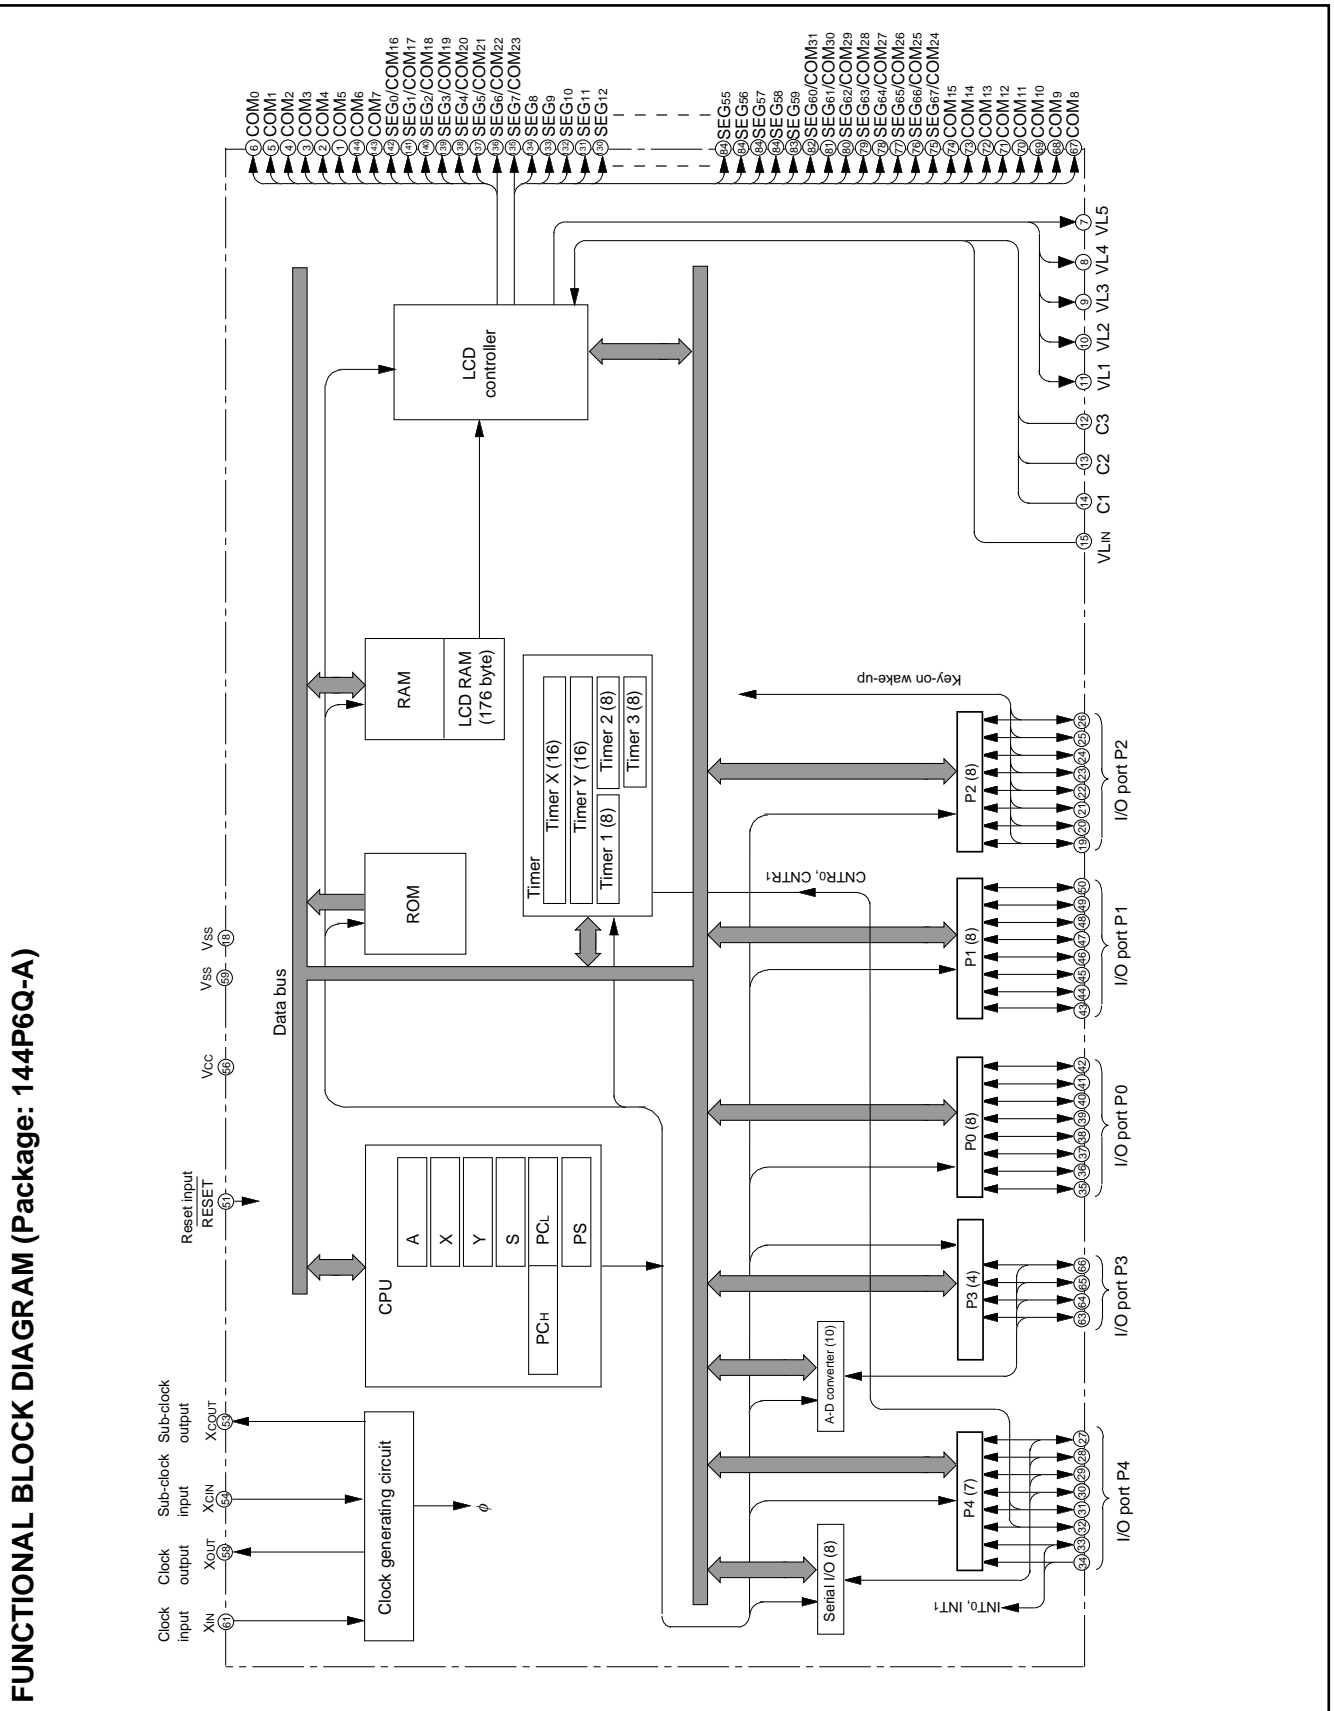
FUNCTIONAL BLOCK DIAGRAM (Package: 144P6Q-A)

Clock input $X_{IN}$ 61
Clock output $X_{OUT}$ 58
Sub-clock input $X_{CIN}$ 54
Sub-clock output $X_{COUT}$ 53
Reset input $\overline{RESET}$ 51
$V_{CC}$ 56
$V_{SS}$ 59
$V_{SS}$ 18

Clock generating circuit
$\phi$

Data bus

CPU
A
X
Y
S
$PC_L$
PS
$PC_H$

ROM

RAM
LCD RAM (176 byte)

LCD controller

Timer
Timer X (16)
Timer Y (16)
Timer 1 (8)
Timer 2 (8)
Timer 3 (8)

6 $COM_0$
5 $COM_1$
4 $COM_2$
3 $COM_3$
2 $COM_4$
1 $COM_5$
44 $COM_6$
43 $COM_7$
42 $SEG_0/COM_{16}$
41 $SEG_1/COM_{17}$
40 $SEG_2/COM_{18}$
39 $SEG_3/COM_{19}$
38 $SEG_4/COM_{20}$
37 $SEG_5/COM_{21}$
36 $SEG_6/COM_{22}$
35 $SEG_7/COM_{23}$
34 $SEG_8$
33 $SEG_9$
32 $SEG_{10}$
31 $SEG_{11}$
30 $SEG_{12}$
84 $SEG_{55}$
84 $SEG_{56}$
84 $SEG_{57}$
84 $SEG_{58}$
83 $SEG_{59}$
82 $SEG_{60}/COM_{31}$
81 $SEG_{61}/COM_{30}$
80 $SEG_{62}/COM_{29}$
79 $SEG_{63}/COM_{28}$
78 $SEG_{64}/COM_{27}$
77 $SEG_{65}/COM_{26}$
76 $SEG_{66}/COM_{25}$
75 $SEG_{67}/COM_{24}$
74 $COM_{15}$
73 $COM_{14}$
72 $COM_{13}$
71 $COM_{12}$
70 $COM_{11}$
69 $COM_{10}$
68 $COM_9$
67 $COM_8$

7 VL5
8 VL4
9 VL3
10 VL2
11 VL1
12 C3
13 C2
14 C1
15 $VL_{IN}$

Key-on wake-up
$CNTR_0$, $CNTR_1$

P2 (8)
19 20 21 22 23 24 25 26
I/O port P2

P1 (8)
43 44 45 46 47 48 49 50
I/O port P1

P0 (8)
35 36 37 38 39 40 41 42
I/O port P0

P3 (4)
63 64 65 66
I/O port P3

A-D converter (10)

P4 (7)
34 33 32 31 30 29 28 27
I/O port P4

Serial I/O (8)
$INT_0$, $INT_1$